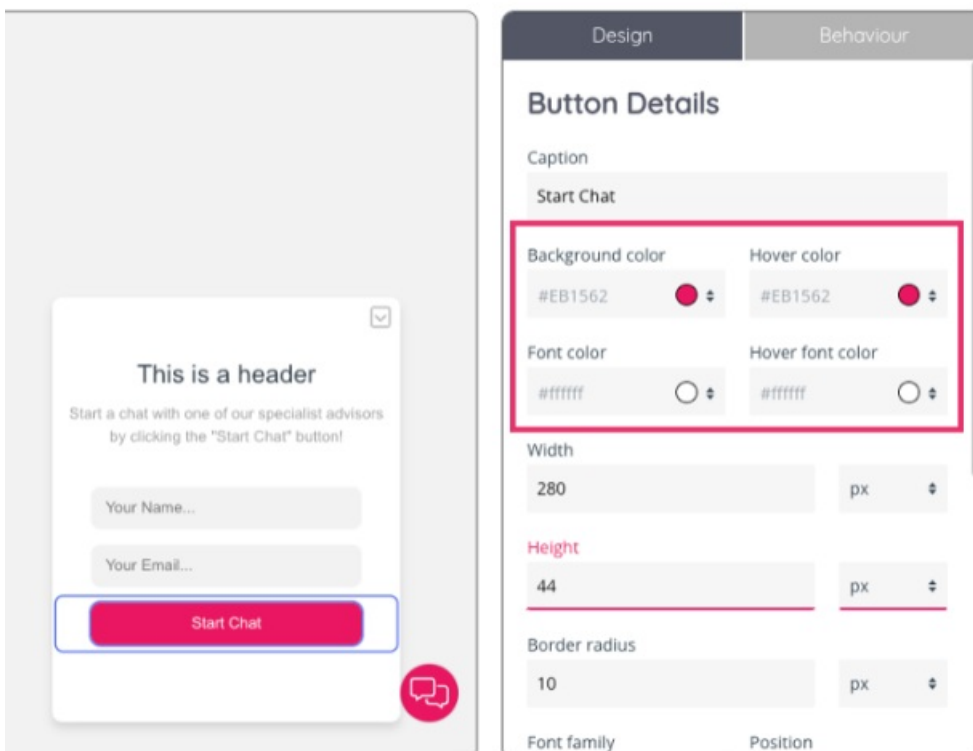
This is a header

Start a chat with one of our specialist advisors by clicking the "Start Chat" button!

Your Name...

Your Email...

Start Chat

Design

Behaviour

Button Details

Caption

Start Chat

Background color

#EB1562

Hover color

#EB1562

Font color

#ffffff

Hover font color

#ffffff

Width

280

px

Height

44

px

Border radius

10

px

Font family

Position